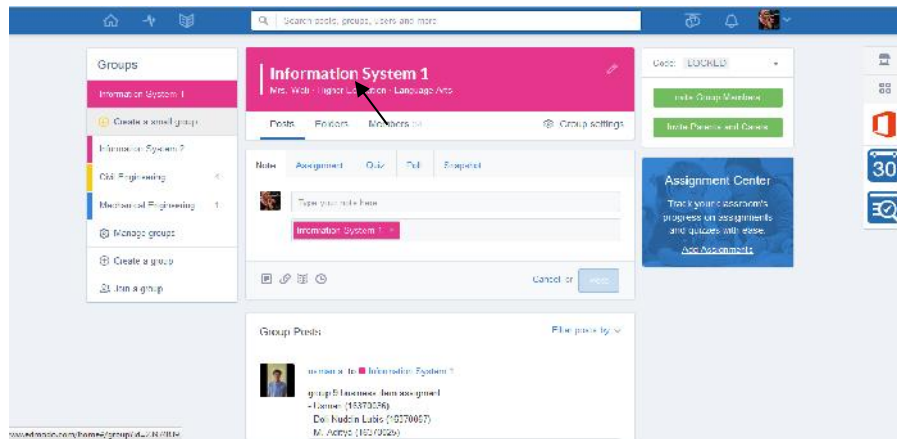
Search posts, groups, users and more

Groups

Information System 1

Create a small group

Information System 2

Civil Engineering

Mechanical Engineering 1

Manage groups

Create a group

Join a group

Information System 1

Mrs. Web · Higher Education · Language Arts

Posts Folders Members

Group settings

Note Assignment Quiz Poll Snapshot

Type your note here

Information System 1 ×

Cancel or Post

Group Posts

Filter posts by

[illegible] to Information System 1

group 5 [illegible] assigned
- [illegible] (15370026)
Dol Nudin Latip (15370067)
M. Asnyo (15370025)

Code: LOCKED

Invite Group Members

Invite Parents and Carers

Assignment Center

Track your classroom's progress on assignments and quizzes with ease.

Add Assignments

30

www.edmodo.com/home#/group?id=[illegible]